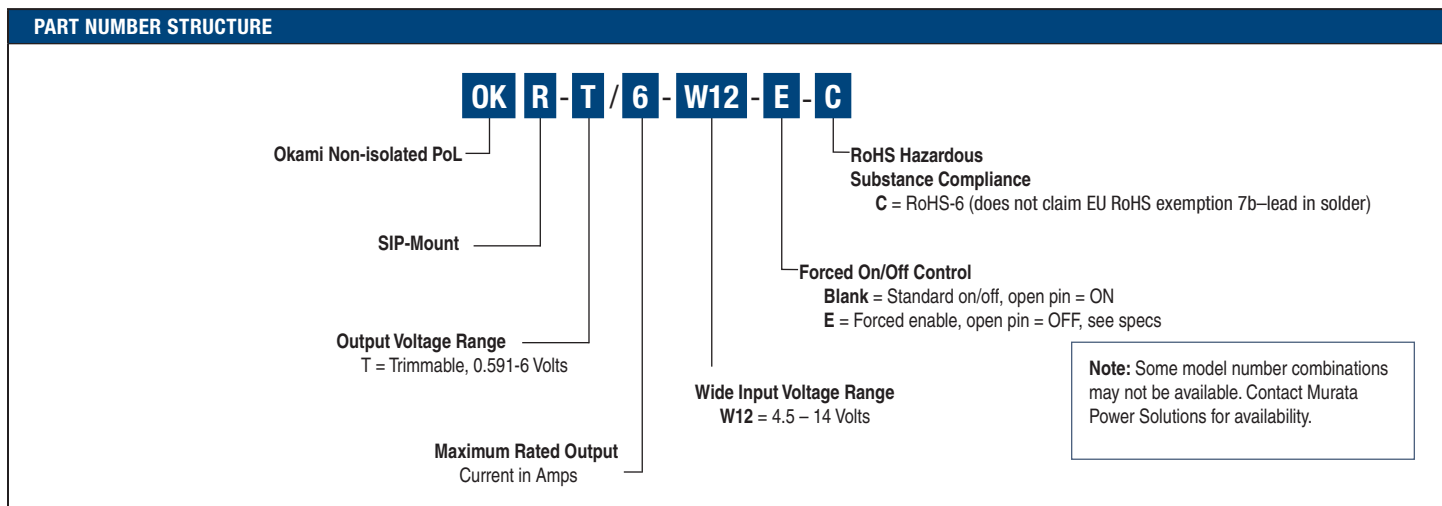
PART NUMBER STRUCTURE

OK R - T / 6 - W12 - E - C

Okami Non-isolated PoL

SIP-Mount

Output Voltage Range
T = Trimmable, 0.591-6 Volts

Maximum Rated Output
Current in Amps

Wide Input Voltage Range
**W12** = 4.5 – 14 Volts

RoHS Hazardous
Substance Compliance
**C** = RoHS-6 (does not claim EU RoHS exemption 7b–lead in solder)

Forced On/Off Control
**Blank** = Standard on/off, open pin = ON
**E** = Forced enable, open pin = OFF, see specs

**Note:** Some model number combinations may not be available. Contact Murata Power Solutions for availability.